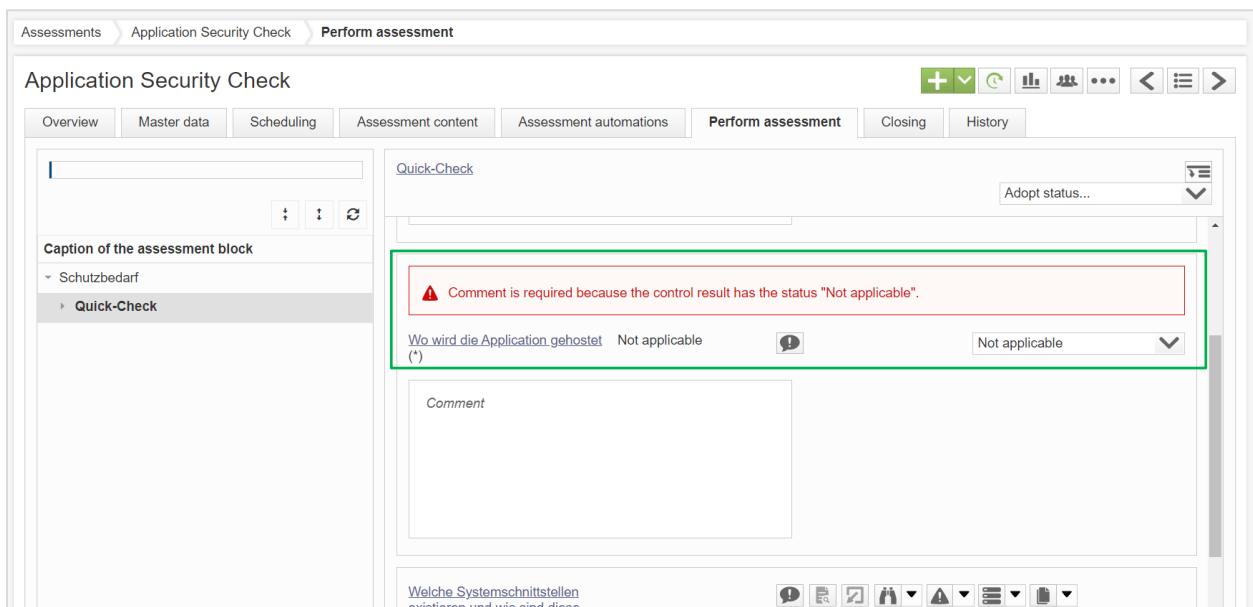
Assessments | Application Security Check | Perform assessment

Application Security Check

Overview | Master data | Scheduling | Assessment content | Assessment automations | Perform assessment | Closing | History

Caption of the assessment block

Schutzbedarf

Quick-Check

Quick-Check

Adopt status...

Comment is required because the control result has the status "Not applicable".

Wo wird die Application gehostet (*)

Not applicable

Not applicable

Comment

Welche Systemschnittstellen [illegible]